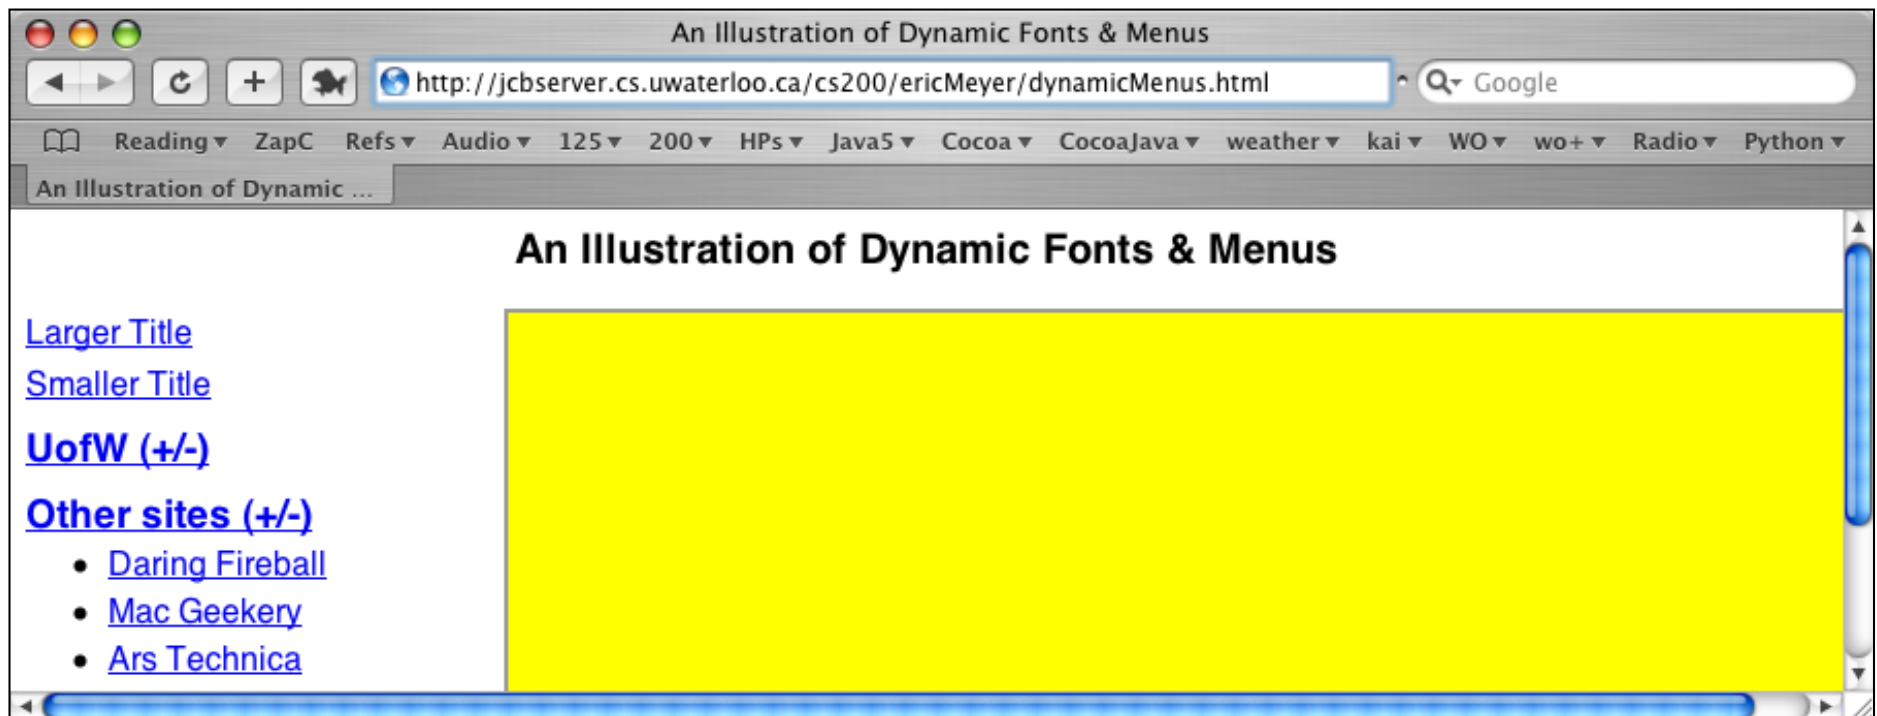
An Illustration of Dynamic Fonts & Menus

http://jcbserver.cs.uwaterloo.ca/cs200/ericMeyer/dynamicMenus.html

Google

Reading ▾ ZapC Refs ▾ Audio ▾ 125 ▾ 200 ▾ HPs ▾ Java5 ▾ Cocoa ▾ CocoaJava ▾ weather ▾ kai ▾ WO ▾ wo+ ▾ Radio ▾ Python ▾

An Illustration of Dynamic ...

An Illustration of Dynamic Fonts & Menus

Larger Title

Smaller Title

UofW (+/-)

Other sites (+/-)

- Daring Fireball
- Mac Geekery
- Ars Technica